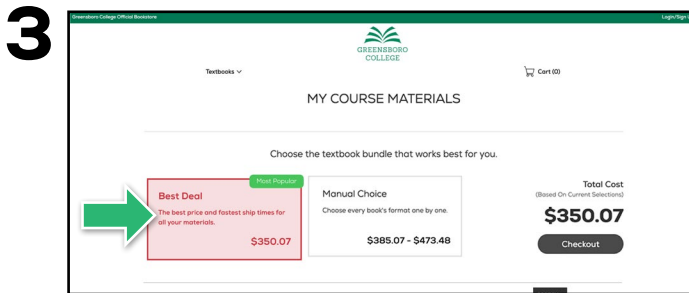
3

Greensboro College Official Bookstore

Login/Sign

GREENSBORO COLLEGE

Textbooks

Cart (0)

MY COURSE MATERIALS

Choose the textbook bundle that works best for you.

Most Popular

Best Deal

The best price and fastest ship times for all your materials.

$350.07

Manual Choice

Choose every book's format one by one.

$385.07 - $473.48

Total Cost

(Based On Current Selections)

$350.07

Checkout